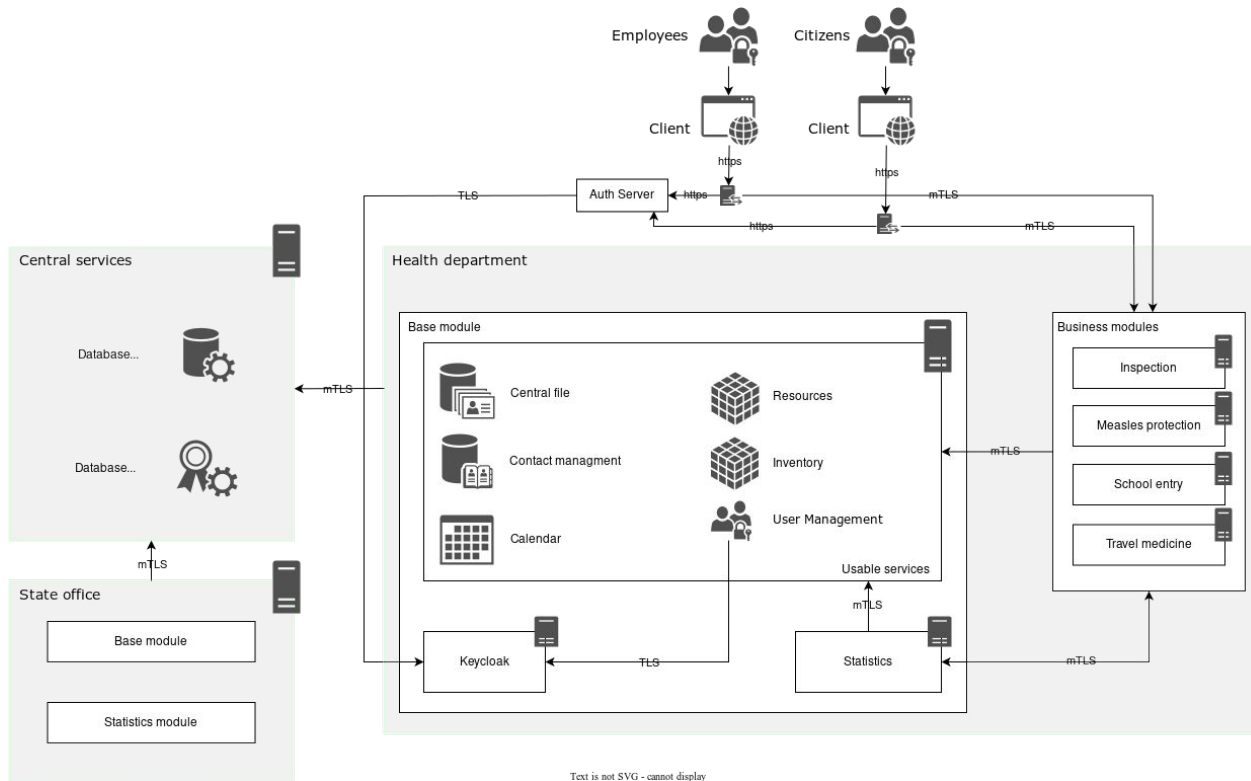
Employees

Citizens

Client

Client

https

https

Auth Server

https

mTLS

TLS

https

mTLS

Central services

Database...

Database...

mTLS

State office

Base module

Statistics module

Health department

Base module

Central file

Contact managment

Calendar

Resources

Inventory

User Management

Usable services

mTLS

Keycloak

TLS

Statistics

mTLS

Business modules

Inspection

Measles protection

School entry

Travel medicine

mTLS

mTLS

Text is not SVG - cannot display